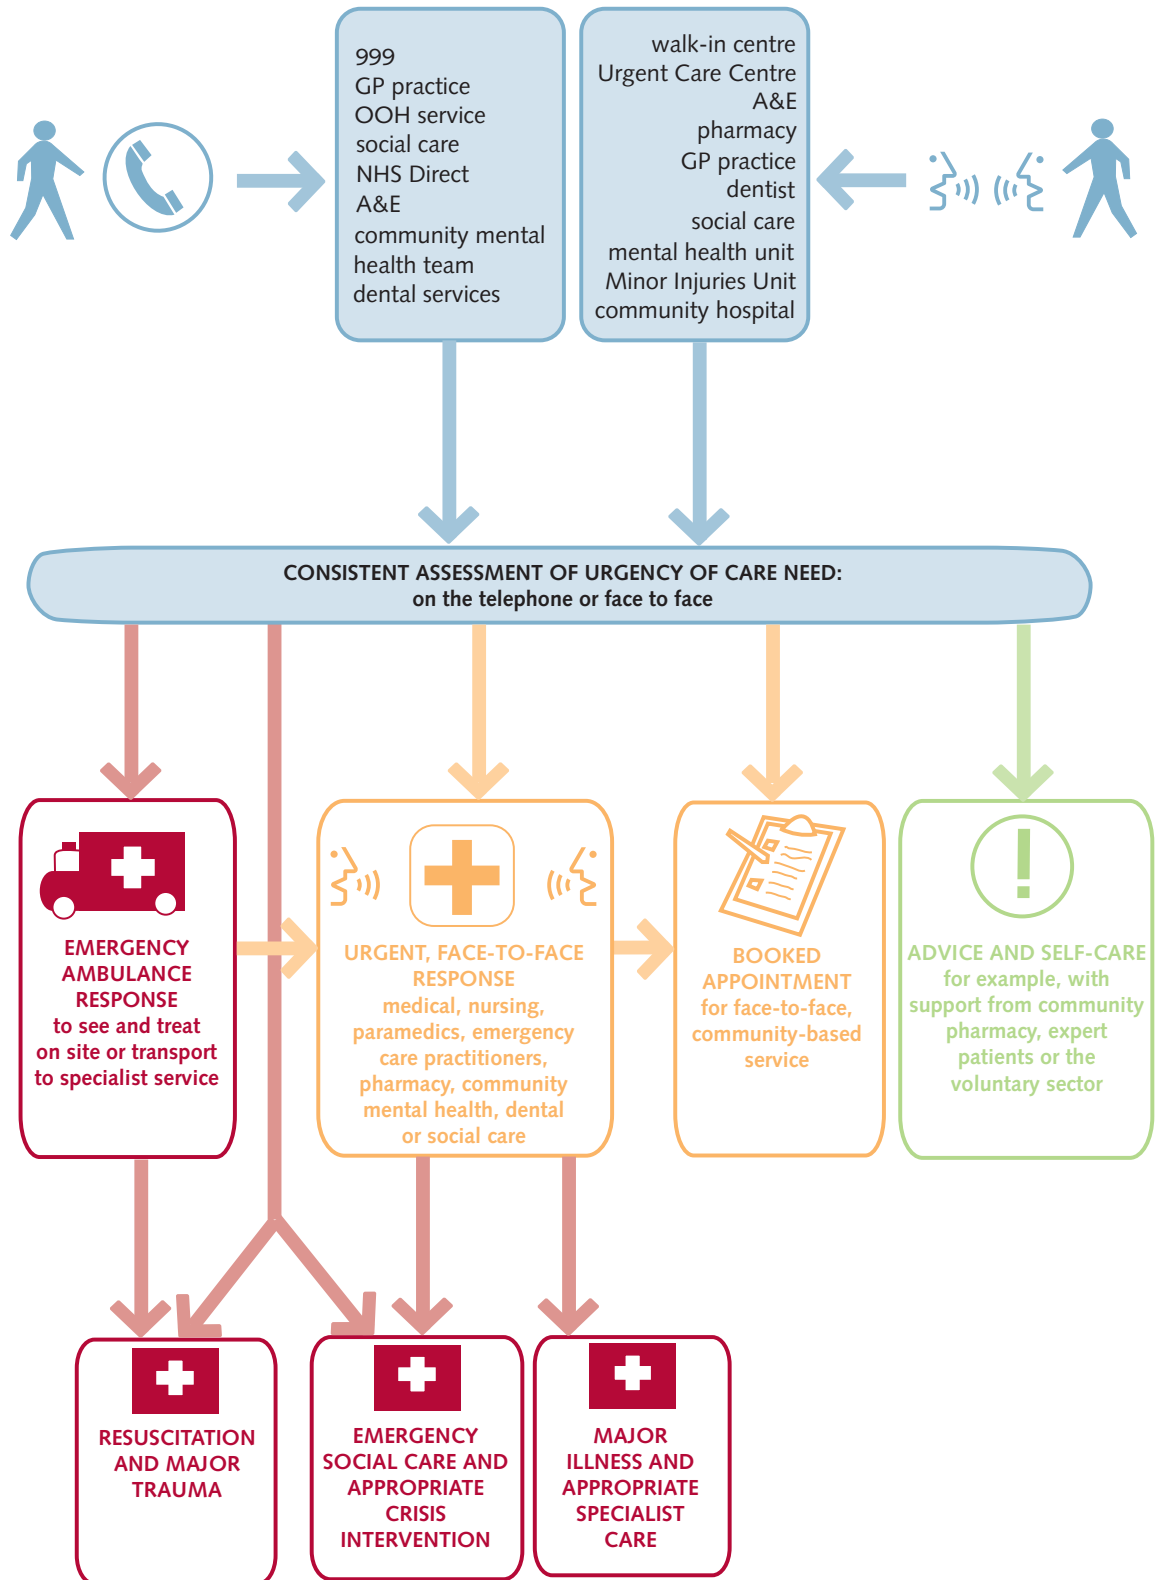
999
GP practice
OOH service
social care
NHS Direct
A&E
community mental health team
dental services

walk-in centre
Urgent Care Centre
A&E
pharmacy
GP practice
dentist
social care
mental health unit
Minor Injuries Unit
community hospital

CONSISTENT ASSESSMENT OF URGENCY OF CARE NEED:
on the telephone or face to face

EMERGENCY AMBULANCE RESPONSE
to see and treat on site or transport to specialist service

URGENT, FACE-TO-FACE RESPONSE
medical, nursing, paramedics, emergency care practitioners, pharmacy, community mental health, dental or social care

BOOKED APPOINTMENT
for face-to-face, community-based service

ADVICE AND SELF-CARE
for example, with support from community pharmacy, expert patients or the voluntary sector

RESUSCITATION AND MAJOR TRAUMA

EMERGENCY SOCIAL CARE AND APPROPRIATE CRISIS INTERVENTION

MAJOR ILLNESS AND APPROPRIATE SPECIALIST CARE